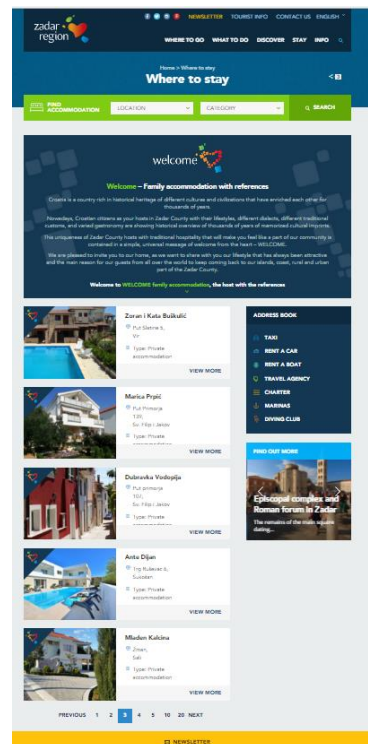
zadar region

NEWSLETTER TOURIST INFO CONTACT US ENGLISH

WHERE TO GO WHAT TO DO DISCOVER STAY INFO

Home > Where to stay

Where to stay

FIND ACCOMMODATION LOCATION CATEGORY SEARCH

welcome

Welcome – Family accommodation with references

Croatia is a country rich in historical heritage of different cultures and civilizations that have enriched each other for thousands of years.

Nowadays, Croatian citizens as your hosts in Zadar County with their lifestyles, different dialects, different traditional customs, and varied gastronomy are showing historical overview of thousands of years of mentioned cultural imprints.

This uniqueness of Zadar County hosts with traditional hospitality that will make you feel like a part of our community is contained in a simple, universal message of welcome from the heart – WELCOME.

We are pleased to invite you to our home, as we want to share with you our lifestyle that has always been attractive and the main reason for our guests from all over the world to keep coming back to our islands, coast, rural and urban part of the Zadar County.

Welcome to WELCOME family accommodation, the host with the references

Zoran i Kata Bušković
Put Slatine 5, Vir
Type: Private accommodation
VIEW MORE

Marica Prpić
Put Primorja 130, Sv. Filip i Jakov
Type: Private accommodation
VIEW MORE

Dubravka Vodopija
Put Primorja 102, Sv. Filip i Jakov
Type: Private accommodation
VIEW MORE

Ante Dijan
Trg Rudevac 8, Sukošan
Type: Private accommodation
VIEW MORE

Mladen Kalcina
Zman, Sali
Type: Private accommodation
VIEW MORE

ADDRESS BOOK
TAXI
RENT A CAR
RENT A BOAT
TRAVEL AGENCY
CHARTER
MARINAS
DIVING CLUB

FIND OUT MORE
Episcopal complex and Roman forum in Zadar
The remains of the main square dating...

PREVIOUS 1 2 3 4 5 10 20 NEXT

NEWSLETTER